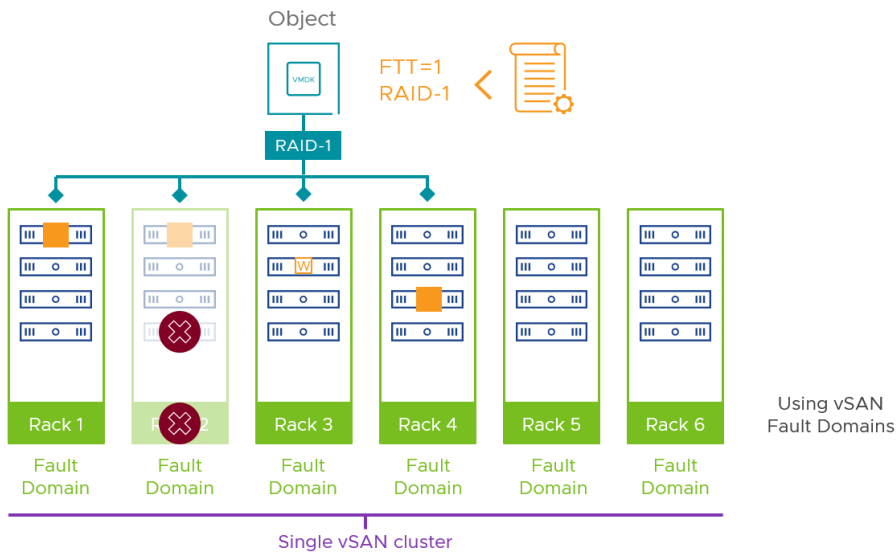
Object

VMDK

FTT=1
RAID-1

RAID-1

W

Rack 1

R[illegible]2

Rack 3

Rack 4

Rack 5

Rack 6

Fault Domain

Fault Domain

Fault Domain

Fault Domain

Fault Domain

Fault Domain

Using vSAN Fault Domains

Single vSAN cluster